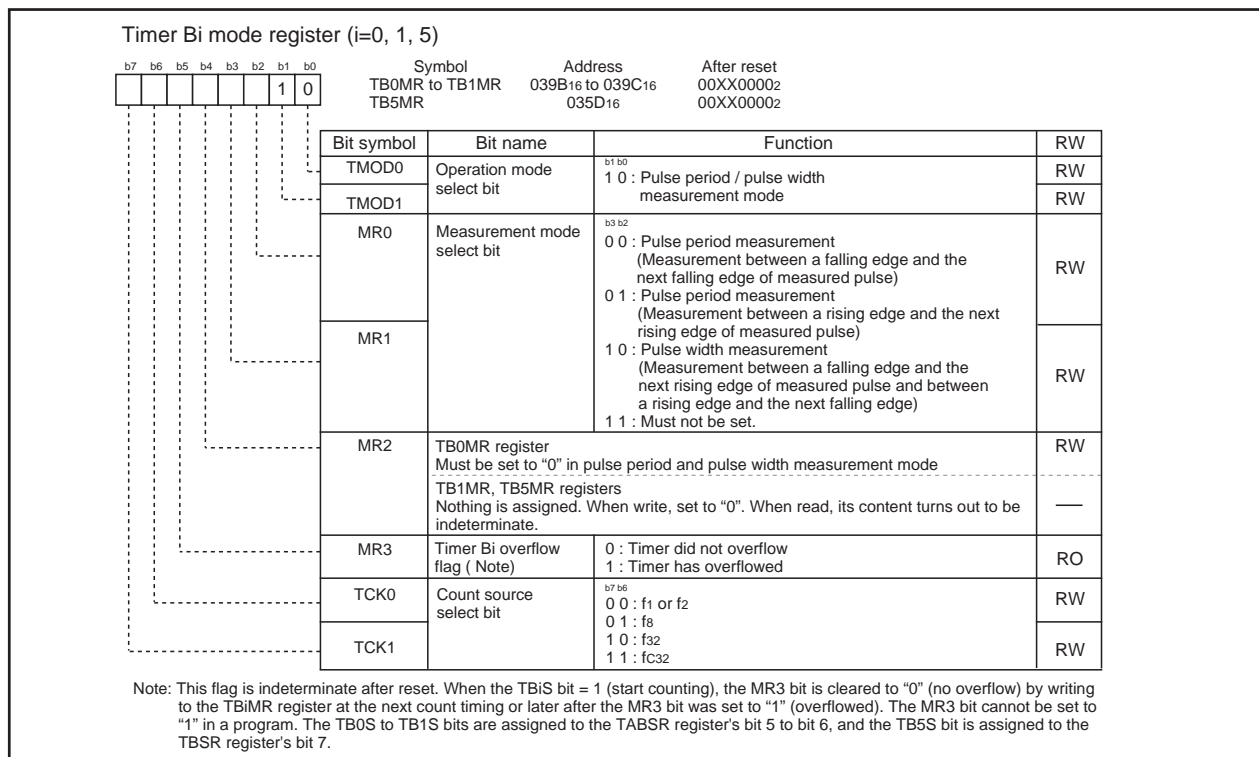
Timer Bi mode register (i=0, 1, 5)

b7 b6 b5 b4 b3 b2 b1 b0
1 0

| Symbol | Address | After reset |
|---|---|---|
| TB0MR to TB1MR | 039B$_{16}$ to 039C$_{16}$ | 00XX0000$_2$ |
| TB5MR | 035D$_{16}$ | 00XX0000$_2$ |

| Bit symbol | Bit name | Function | RW |
|---|---|---|---|
| TMOD0 | Operation mode select bit | b1 b0<br>1 0 : Pulse period / pulse width measurement mode | RW |
| TMOD1 | | | RW |
| MR0 | Measurement mode select bit | b3 b2<br>0 0 : Pulse period measurement (Measurement between a falling edge and the next falling edge of measured pulse)<br>0 1 : Pulse period measurement (Measurement between a rising edge and the next rising edge of measured pulse)<br>1 0 : Pulse width measurement (Measurement between a falling edge and the next rising edge of measured pulse and between a rising edge and the next falling edge)<br>1 1 : Must not be set. | RW |
| MR1 | | | RW |
| MR2 | TB0MR register<br>Must be set to “0” in pulse period and pulse width measurement mode | | RW |
| | TB1MR, TB5MR registers<br>Nothing is assigned. When write, set to “0”. When read, its content turns out to be indeterminate. | | — |
| MR3 | Timer Bi overflow flag ( Note) | 0 : Timer did not overflow<br>1 : Timer has overflowed | RO |
| TCK0 | Count source select bit | b7 b6<br>0 0 : f$_1$ or f$_2$<br>0 1 : f$_8$<br>1 0 : f$_{32}$<br>1 1 : fC$_{32}$ | RW |
| TCK1 | | | RW |

Note: This flag is indeterminate after reset. When the TBiS bit = 1 (start counting), the MR3 bit is cleared to “0” (no overflow) by writing to the TBiMR register at the next count timing or later after the MR3 bit was set to “1” (overflowed). The MR3 bit cannot be set to “1” in a program. The TB0S to TB1S bits are assigned to the TABSR register's bit 5 to bit 6, and the TB5S bit is assigned to the TBSR register's bit 7.